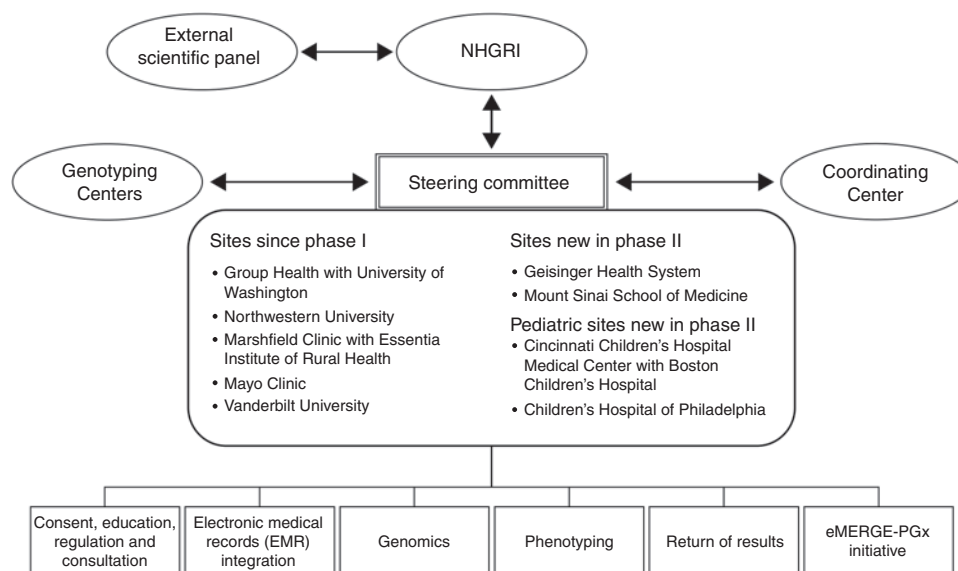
External scientific panel

NHGRI

Genotyping Centers

Steering committee

Coordinating Center

Sites since phase I

• Group Health with University of Washington
• Northwestern University
• Marshfield Clinic with Essentia Institute of Rural Health
• Mayo Clinic
• Vanderbilt University

Sites new in phase II

• Geisinger Health System
• Mount Sinai School of Medicine

Pediatric sites new in phase II

• Cincinnati Children's Hospital Medical Center with Boston Children's Hospital
• Children's Hospital of Philadelphia

Consent, education, regulation and consultation

Electronic medical records (EMR) integration

Genomics

Phenotyping

Return of results

eMERGE-PGx initiative